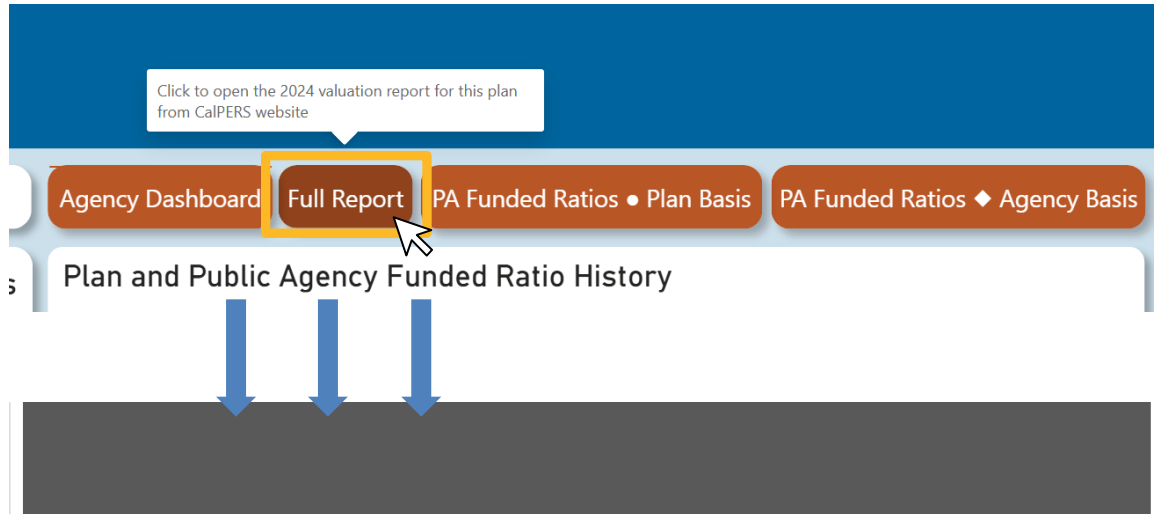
Click to open the 2024 valuation report for this plan from CalPERS website

Agency Dashboard

Full Report

PA Funded Ratios ● Plan Basis

PA Funded Ratios ◆ Agency Basis

s

Plan and Public Agency Funded Ratio History